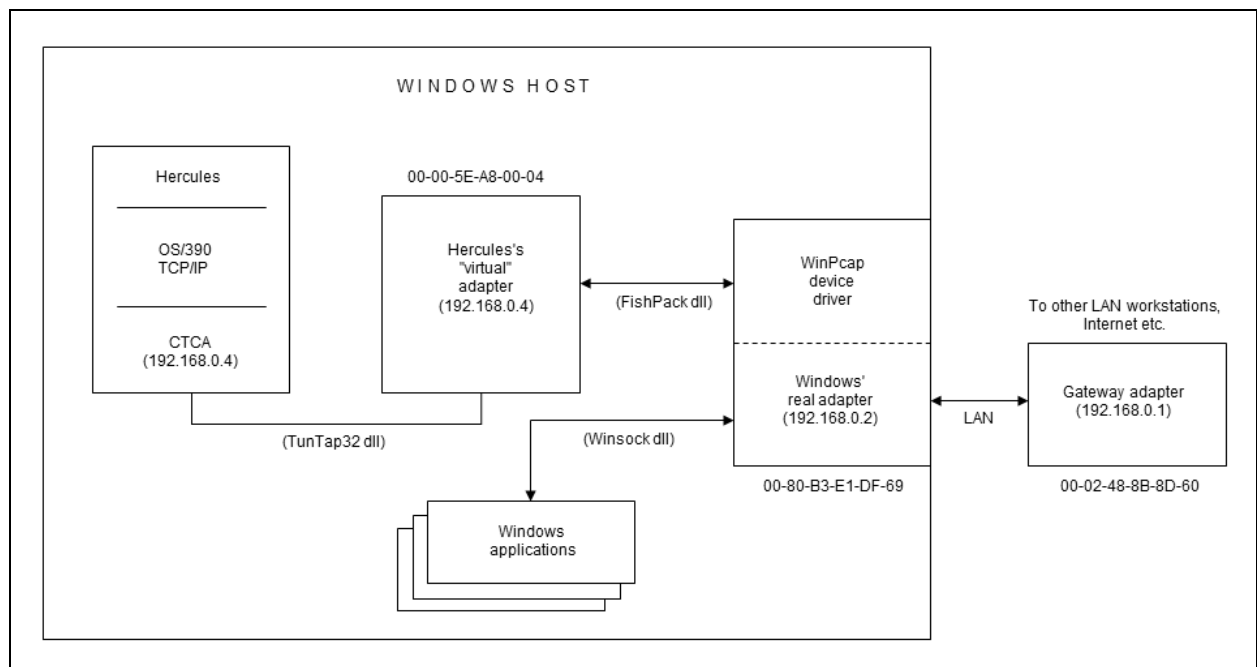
WINDOWS HOST

Hercules

OS/390
TCP/IP

CTCA
(192.168.0.4)

00-00-5E-A8-00-04

Hercules's
"virtual"
adapter
(192.168.0.4)

(FishPack dll)

WinPcap
device
driver

Windows'
real adapter
(192.168.0.2)

00-80-B3-E1-DF-69

(TunTap32 dll)

(Winsock dll)

Windows
applications

LAN

To other LAN workstations,
Internet etc.

Gateway adapter
(192.168.0.1)

00-02-48-8B-8D-60